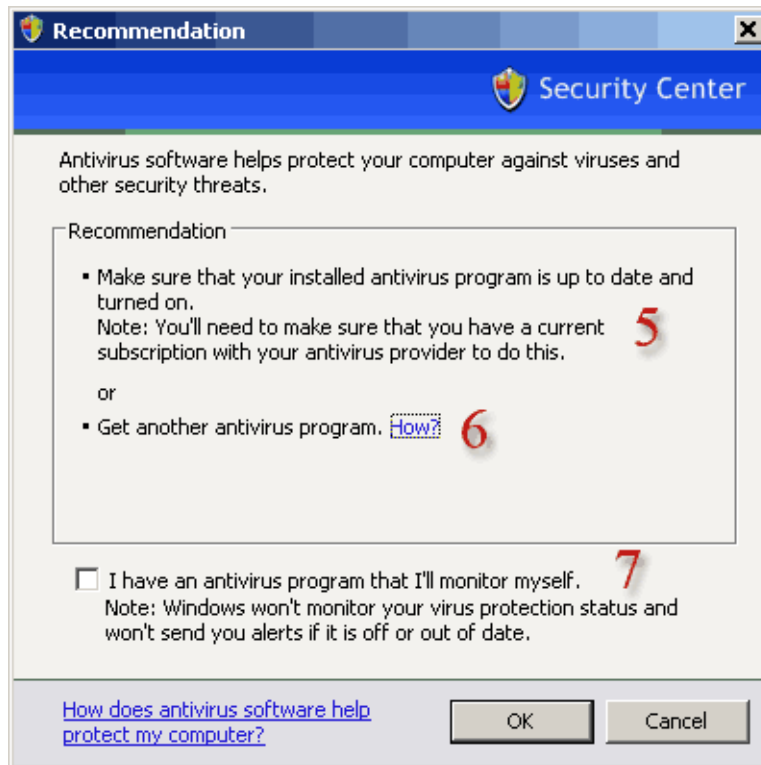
Recommendation

Security Center

Antivirus software helps protect your computer against viruses and other security threats.

Recommendation

▪ Make sure that your installed antivirus program is up to date and turned on.
Note: You'll need to make sure that you have a current subscription with your antivirus provider to do this.

5

or

▪ Get another antivirus program. How?

6

I have an antivirus program that I'll monitor myself.
Note: Windows won't monitor your virus protection status and won't send you alerts if it is off or out of date.

7

How does antivirus software help protect my computer?

OK

Cancel